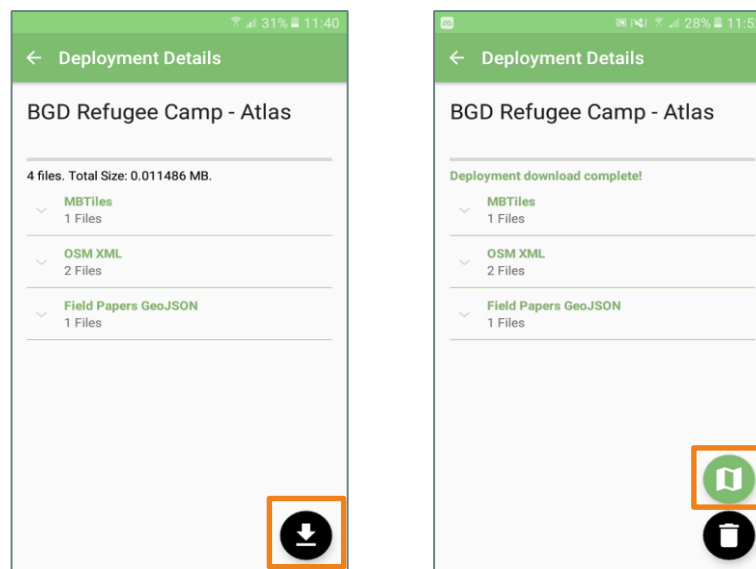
31% 11:40

Deployment Details

BGD Refugee Camp - Atlas

4 files. Total Size: 0.011486 MB.

MBTiles
1 Files

OSM XML
2 Files

Field Papers GeoJSON
1 Files

28% 11:5

Deployment Details

BGD Refugee Camp - Atlas

Deployment download complete!

MBTiles
1 Files

OSM XML
2 Files

Field Papers GeoJSON
1 Files